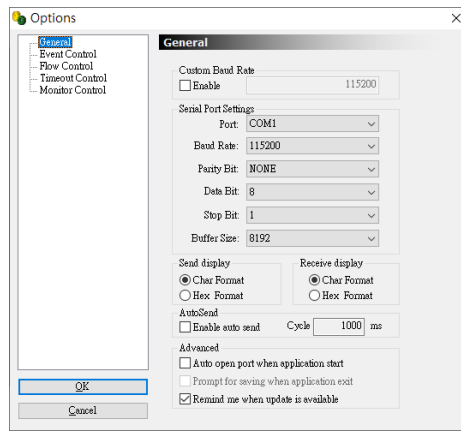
Options

General
Event Control
Flow Control
Timeout Control
Monitor Control

General

Custom Baud Rate
Enable 115200

Serial Port Settings
Port: COM1
Baud Rate: 115200
Parity Bit: NONE
Data Bit: 8
Stop Bit: 1
Buffer Size: 8192

Send display
Char Format
Hex Format

Receive display
Char Format
Hex Format

AutoSend
Enable auto send Cycle 1000 ms

Advanced
Auto open port when application start
Prompt for saving when application exit
Remind me when update is available

OK
Cancel